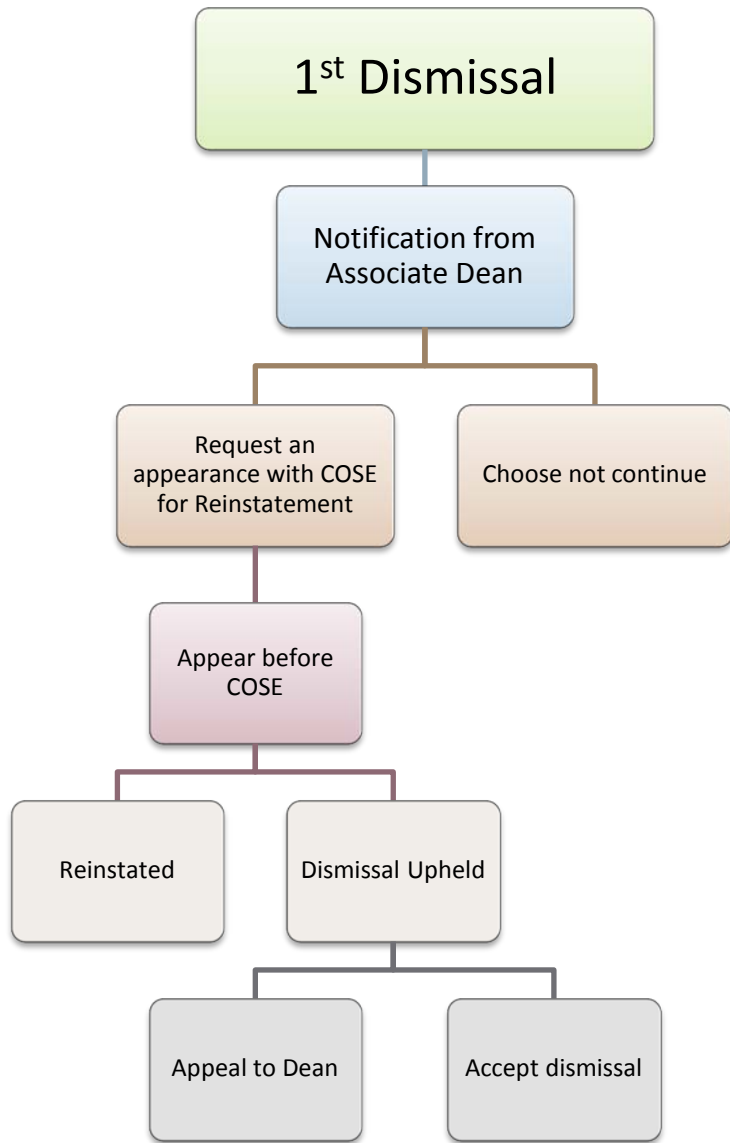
1$^{st}$ Dismissal

Notification from Associate Dean

Request an appearance with COSE for Reinstatement

Choose not continue

Appear before COSE

Reinstated

Dismissal Upheld

Appeal to Dean

Accept dismissal